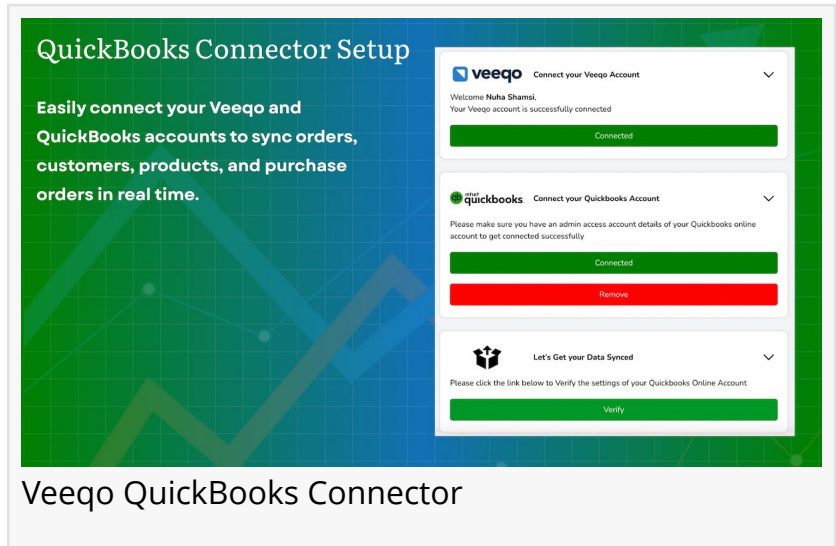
QuickBooks Connector Setup

Easily connect your Veeqo and QuickBooks accounts to sync orders, customers, products, and purchase orders in real time.

veeqo Connect your Veeqo Account

Welcome Nuha Shamsi,
Your Veeqo account is successfully connected

Connected

intuit quickbooks. Connect your Quickbooks Account

Please make sure you have an admin access account details of your Quickbooks online account to get connected successfully

Connected

Remove

Let's Get your Data Synced

Please click the link below to Verify the settings of your Quickbooks Online Account

Verify

Veeqo QuickBooks Connector